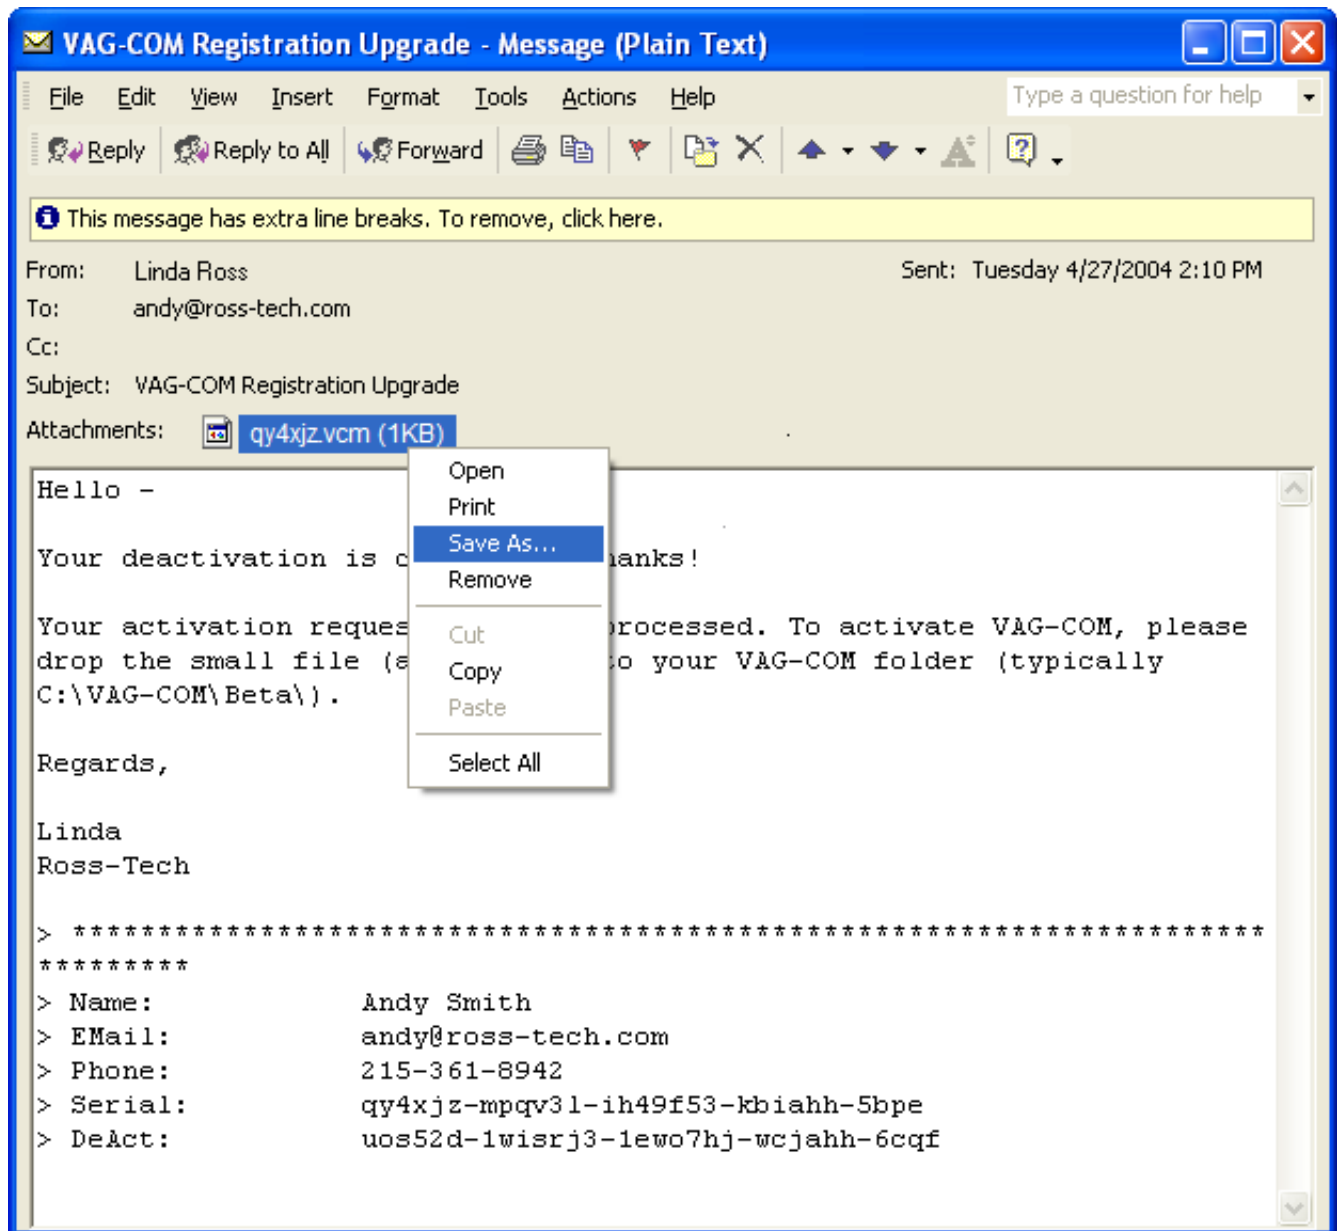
VAG-COM Registration Upgrade - Message (Plain Text)

File Edit View Insert Format Tools Actions Help

Type a question for help

Reply Reply to All Forward

This message has extra line breaks. To remove, click here.

From: Linda Ross

Sent: Tuesday 4/27/2004 2:10 PM

To: andy@ross-tech.com

Cc:

Subject: VAG-COM Registration Upgrade

Attachments: qy4xjz.vcm (1KB)

Hello -

Your deactivation is c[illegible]hanks!

Your activation reques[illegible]processed. To activate VAG-COM, please drop the small file ([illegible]o your VAG-COM folder (typically C:\VAG-COM\Beta\).

Regards,

Linda
Ross-Tech

Open
Print
Save As...
Remove
Cut
Copy
Paste
Select All

> *****************************************************************************
> Name: Andy Smith
> EMail: andy@ross-tech.com
> Phone: 215-361-8942
> Serial: qy4xjz-mpqv31-ih49f53-kbiahh-5bpe
> DeAct: uos52d-1wisrj3-1ewo7hj-wcjahh-6cqf